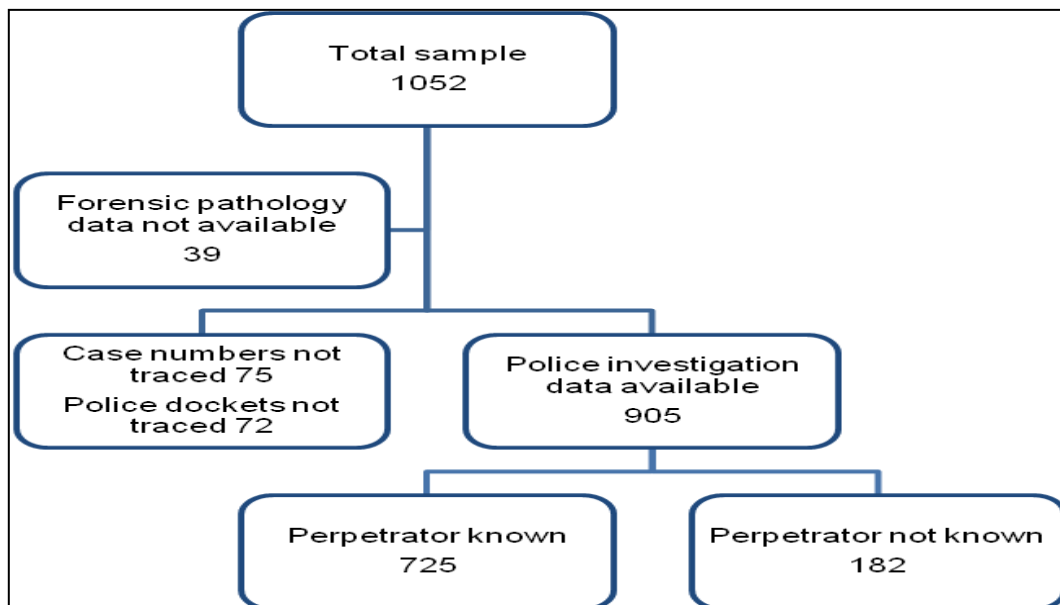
Total sample
1052

Forensic pathology data not available
39

Case numbers not traced 75
Police dockets not traced 72

Police investigation data available
905

Perpetrator known
725

Perpetrator not known
182